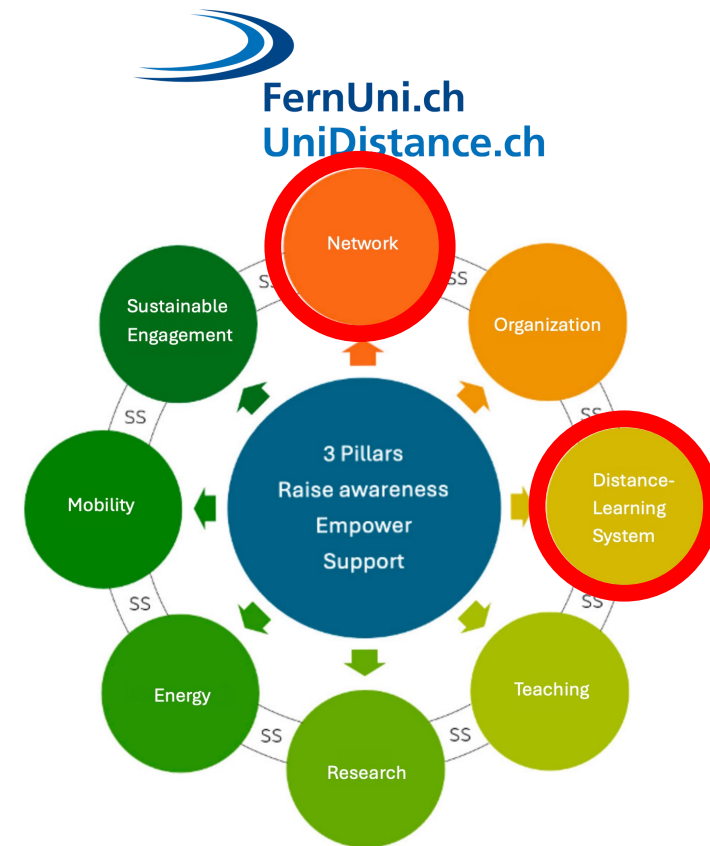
FernUni.ch
UniDistance.ch

Network

Organization

Distance-Learning System

Teaching

Research

Energy

Mobility

Sustainable Engagement

3 Pillars
Raise awareness
Empower
Support

SS

SS

SS

SS

SS

SS

SS

SS